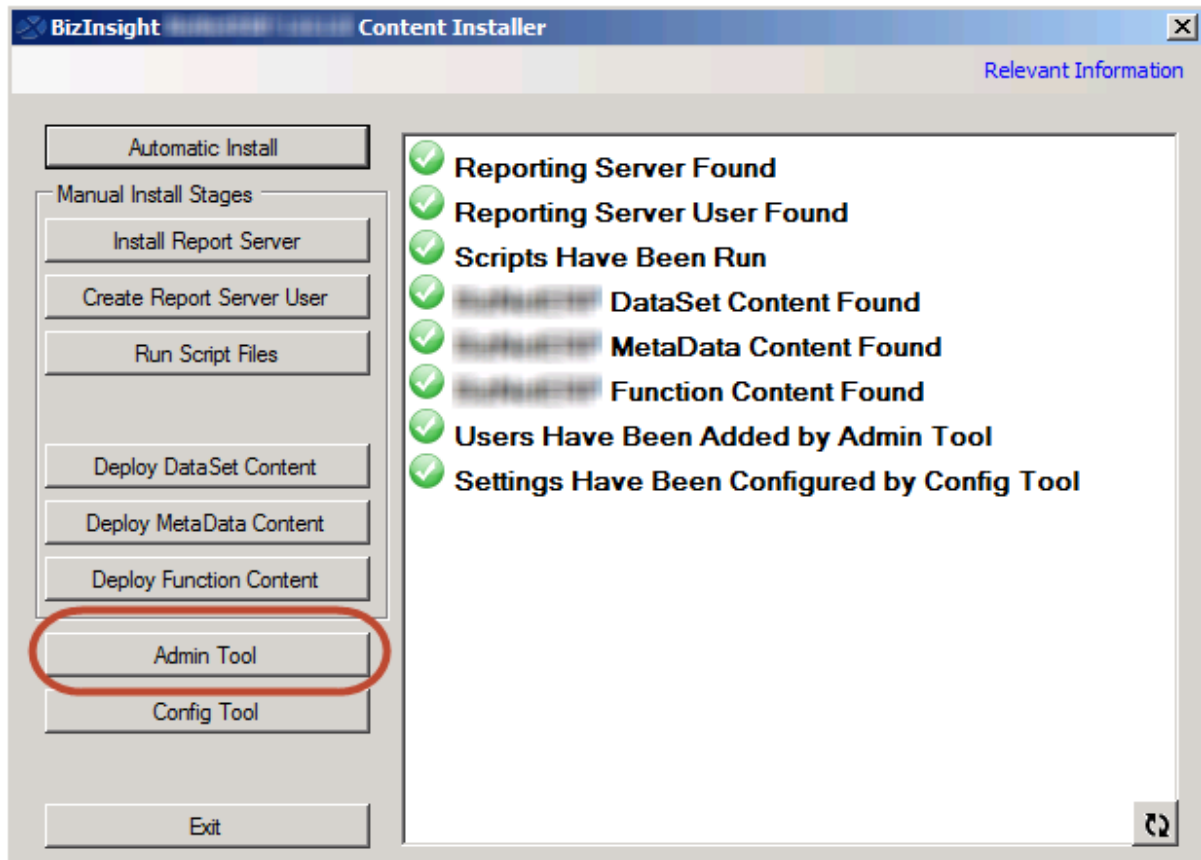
BizInsight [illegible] Content Installer

Relevant Information

Automatic Install

Manual Install Stages

Install Report Server

Create Report Server User

Run Script Files

Deploy DataSet Content

Deploy MetaData Content

Deploy Function Content

Admin Tool

Config Tool

Exit

Reporting Server Found

Reporting Server User Found

Scripts Have Been Run

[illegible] DataSet Content Found

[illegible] MetaData Content Found

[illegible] Function Content Found

Users Have Been Added by Admin Tool

Settings Have Been Configured by Config Tool